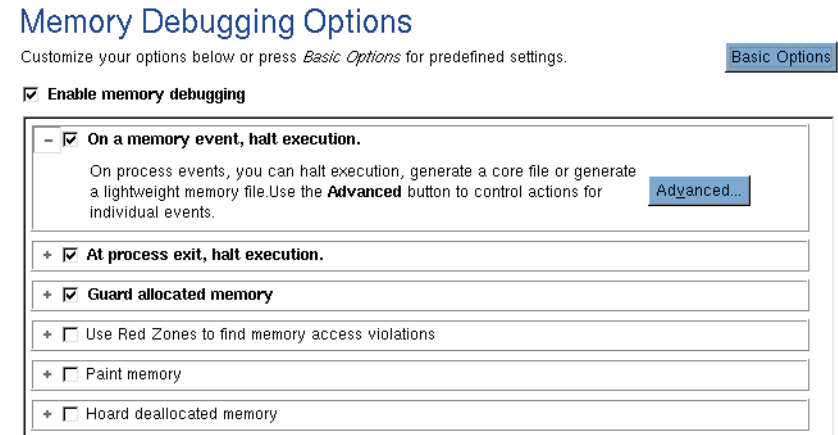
Memory Debugging Options

Customize your options below or press Basic Options for predefined settings.

Basic Options

☑ Enable memory debugging

– ☑ On a memory event, halt execution.

On process events, you can halt execution, generate a core file or generate a lightweight memory file.Use the Advanced button to control actions for individual events.

Advanced...

+ ☑ At process exit, halt execution.

+ ☑ Guard allocated memory

+ ☐ Use Red Zones to find memory access violations

+ ☐ Paint memory

+ ☐ Hoard deallocated memory